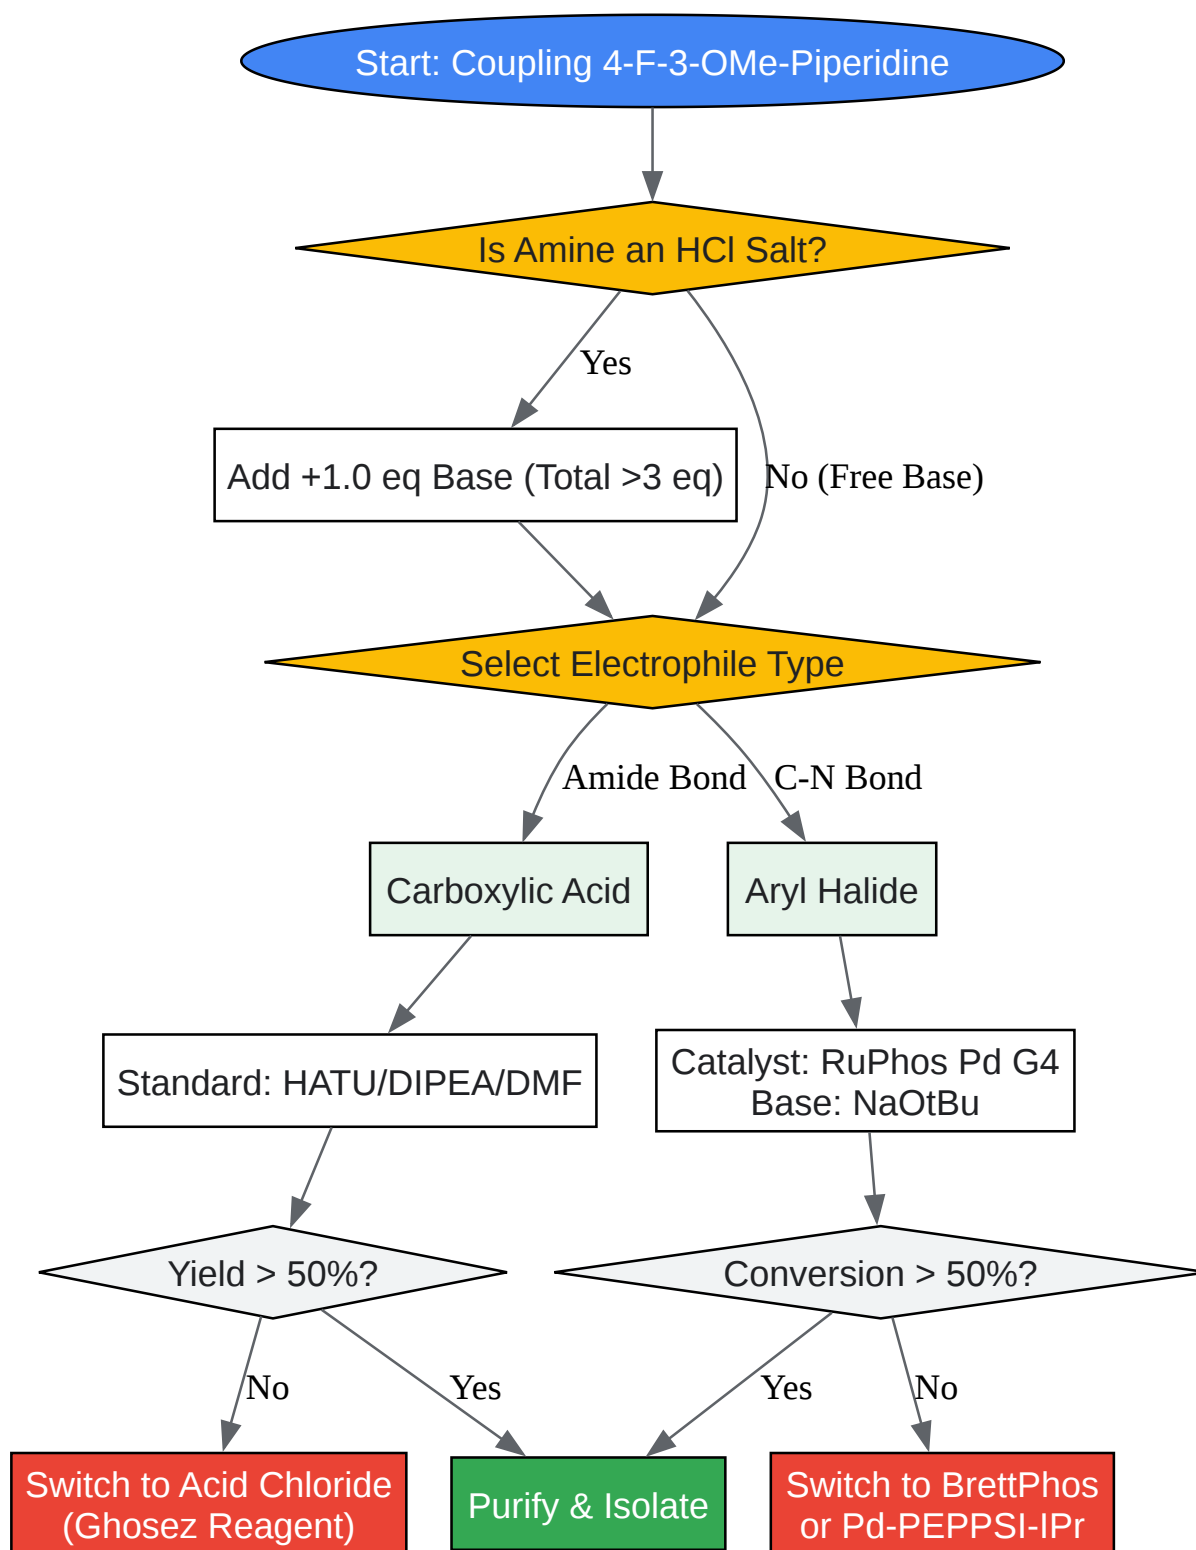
Start: Coupling 4-F-3-OMe-Piperidine

Is Amine an HCl Salt?

Yes

No (Free Base)

Add +1.0 eq Base (Total >3 eq)

Select Electrophile Type

Amide Bond

C-N Bond

Carboxylic Acid

Aryl Halide

Standard: HATU/DIPEA/DMF

Catalyst: RuPhos Pd G4
Base: NaOtBu

Yield > 50%?

Conversion > 50%?

No

Yes

Yes

No

Switch to Acid Chloride
(Ghosez Reagent)

Purify & Isolate

Switch to BrettPhos
or Pd-PEPPSI-IPr